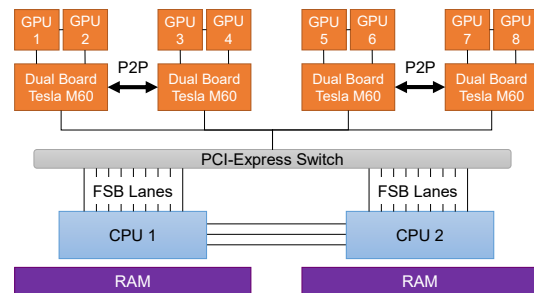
GPU 1
GPU 2
GPU 3
GPU 4
GPU 5
GPU 6
GPU 7
GPU 8

Dual Board Tesla M60
P2P
Dual Board Tesla M60
Dual Board Tesla M60
P2P
Dual Board Tesla M60

PCI-Express Switch

FSB Lanes
FSB Lanes

CPU 1
CPU 2

RAM
RAM